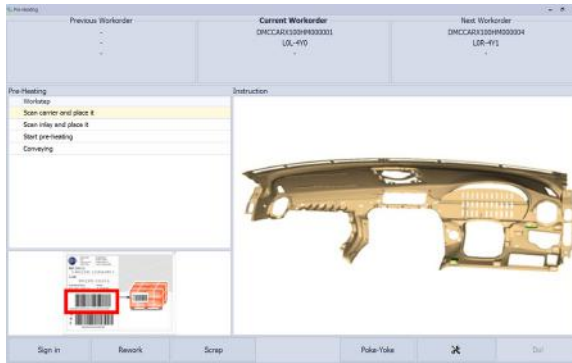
Pre-Heating

Previous Workorder
-
-
-

Current Workorder
DMCCARX100HM000001
L0L-4Y0
-

Next Workorder
DMCCARX100HM000004
L0R-4Y1
-

Pre-Heating
Workstep
Scan carrier and place it
Scan inlay and place it
Start pre-heating
Conveying

Instruction

Sign in
Rework
Scrap
Poka-Yoke
Quit